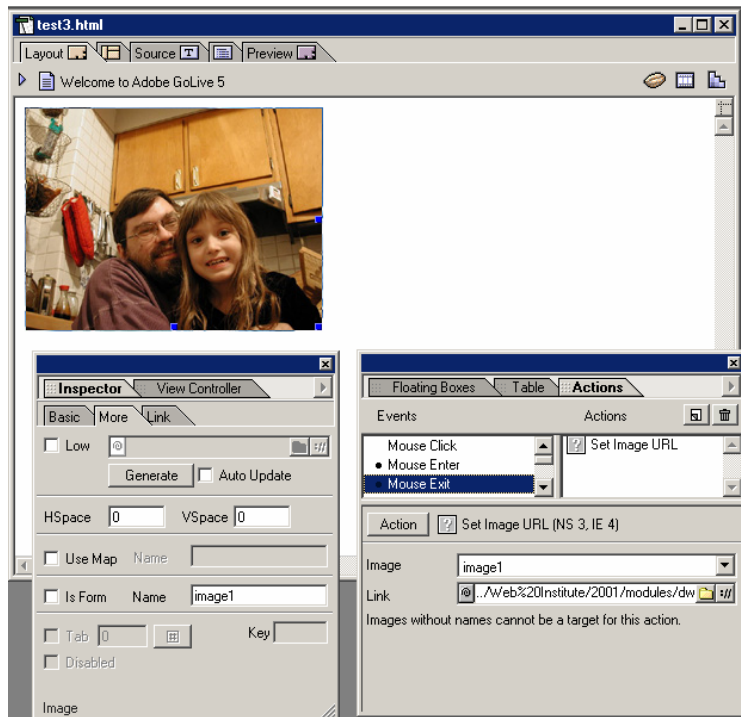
test3.html

Layout | Source | Preview

Welcome to Adobe GoLive 5

Inspector | View Controller

Basic | More | Link

Low

Generate | Auto Update

HSpace 0 VSpace 0

Use Map Name

Is Form Name image1

Tab 0 Key

Disabled

Image

Floating Boxes | Table | Actions

Events Actions

Mouse Click
• Mouse Enter
Mouse Exit

Set Image URL

Action | Set Image URL (NS 3, IE 4)

Image image1

Link ../Web%20Institute/2001/modules/dw

Images without names cannot be a target for this action.